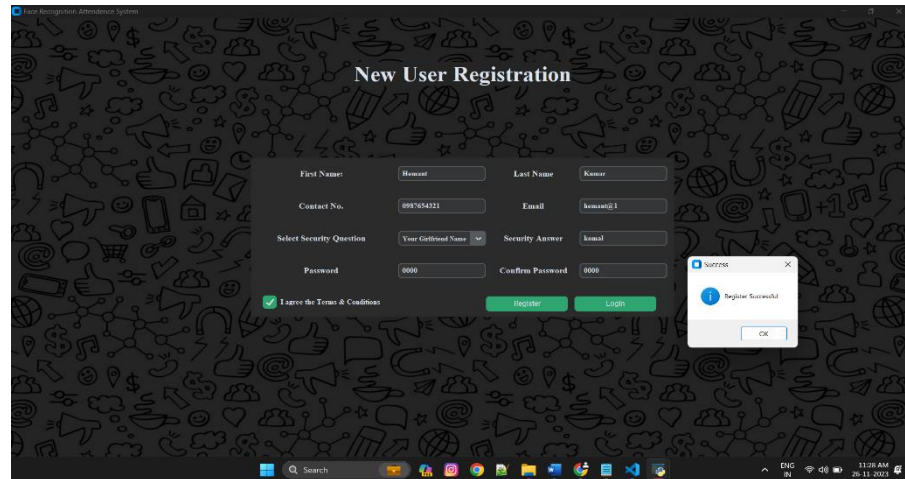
Face Recognition Attendence System

New User Registration

First Name: Hemant
Last Name Kumar
Contact No. 0987654321
Email hemant@1
Select Security Question Your Girlfriend Name
Security Answer komal
Password 0000
Confirm Password 0000

I agree the Terms & Conditions

Register
Login

Success
Register Successful
OK

Search
ENG IN
11:28 AM
26-11-2023